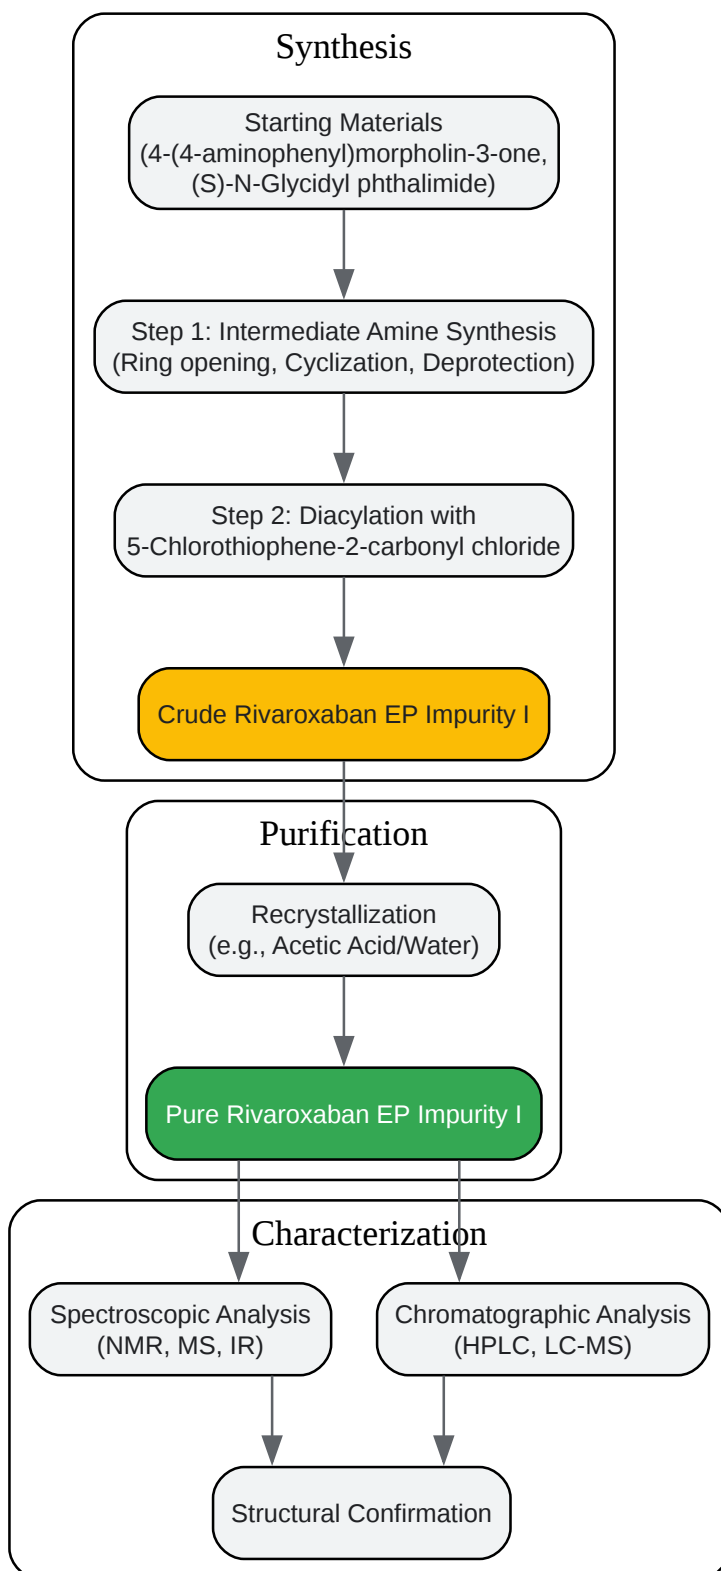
Synthesis

Starting Materials
(4-(4-aminophenyl)morpholin-3-one,
(S)-N-Glycidyl phthalimide)

Step 1: Intermediate Amine Synthesis
(Ring opening, Cyclization, Deprotection)

Step 2: Diacylation with
5-Chlorothiophene-2-carbonyl chloride

Crude Rivaroxaban EP Impurity I

Purification

Recrystallization
(e.g., Acetic Acid/Water)

Pure Rivaroxaban EP Impurity I

Characterization

Spectroscopic Analysis
(NMR, MS, IR)

Chromatographic Analysis
(HPLC, LC-MS)

Structural Confirmation